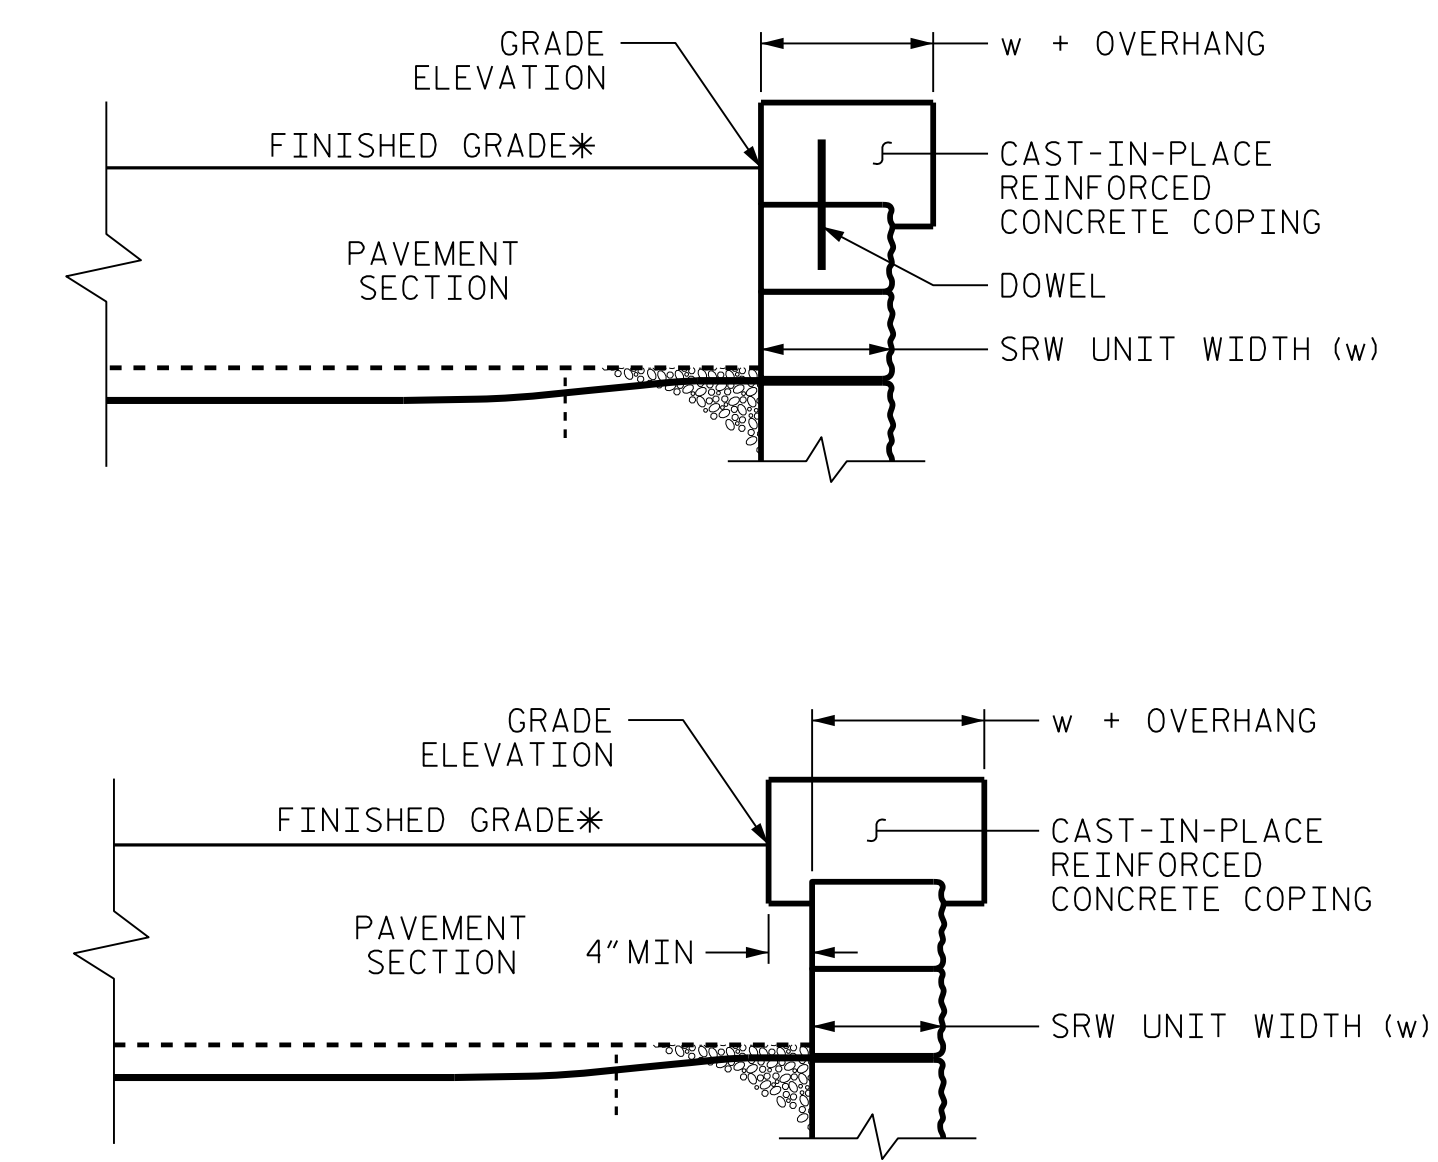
GRADE ELEVATION

w + OVERHANG

FINISHED GRADE∗

CAST-IN-PLACE REINFORCED CONCRETE COPING

PAVEMENT SECTION

DOWEL

SRW UNIT WIDTH (w)

GRADE ELEVATION

w + OVERHANG

FINISHED GRADE∗

CAST-IN-PLACE REINFORCED CONCRETE COPING

PAVEMENT SECTION

4″MIN

SRW UNIT WIDTH (w)